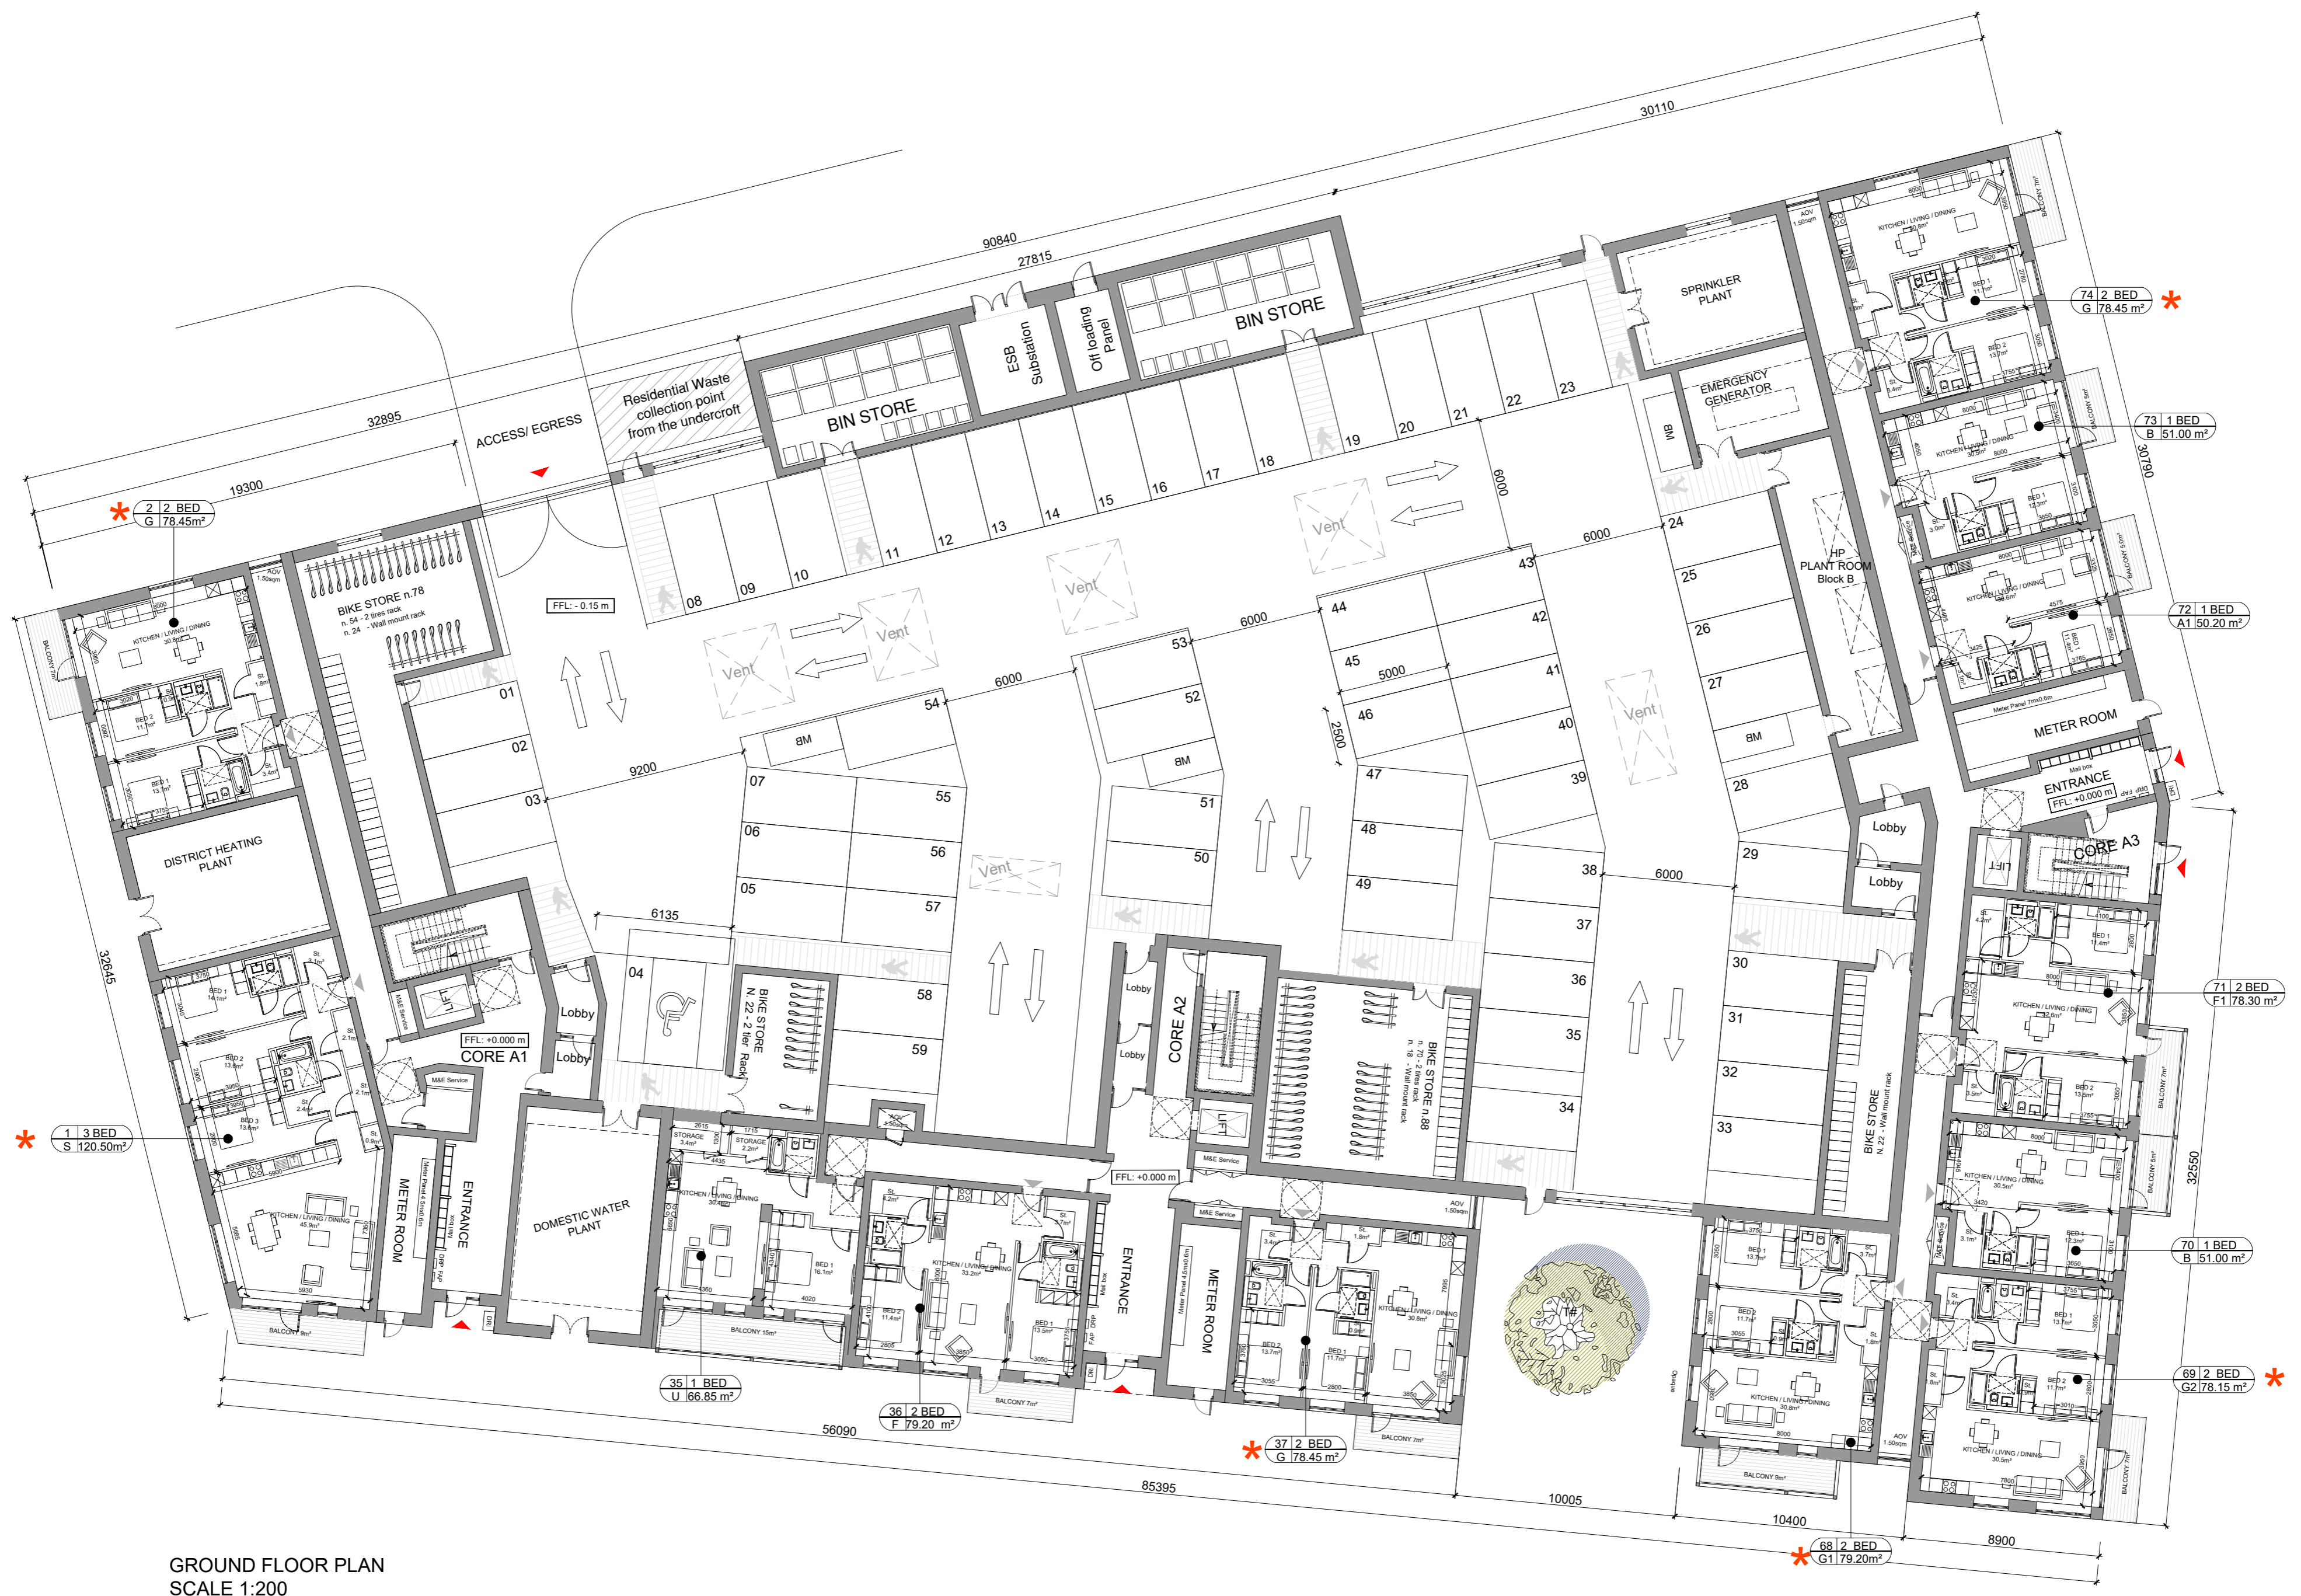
30110
90840
27815
32895
19300
ACCESS/ EGRESS
Residential Waste collection point from the undercroft
BIN STORE
ESB Substation
Off loading Panel
BIN STORE
SPRINKLER PLANT
EMERGENCY GENERATOR
BM
HP PLANT ROOM Block B
30790
6000
6000
6000
6000
5000
2500
9200
6135
6000

2 | 2 BED
G | 78.45m²

74 | 2 BED
G | 78.45 m²

73 | 1 BED
B | 51.00 m²

72 | 1 BED
A1 | 50.20 m²

71 | 2 BED
F1 | 78.30 m²

70 | 1 BED
B | 51.00 m²

69 | 2 BED
G2 | 78.15 m²

68 | 2 BED
G1 | 79.20m²

1 | 3 BED
S | 120.50m²

35 | 1 BED
U | 66.85 m²

36 | 2 BED
F | 79.20 m²

37 | 2 BED
G | 78.45 m²

BIKE STORE n.78
n. 54 - 2 tires rack
n. 24 - Wall mount rack
FFL: - 0.15 m
Vent
Vent
Vent
Vent
Vent
Vent
BM
BM
01
02
03
04
05
06
07
08
09
10
11
12
13
14
15
16
17
18
19
20
21
22
23
24
25
26
27
28
29
30
31
32
33
34
35
36
37
38
39
40
41
42
43
44
45
46
47
48
49
50
51
52
53
54
55
56
57
58
59
DISTRICT HEATING PLANT
KITCHEN / LIVING / DINING
BED 1
BED 2
BED 3
BALCONY
LIFT
CORE A1
FFL: +0.000 m
Lobby
Lobby
M&E Service
METER ROOM
ENTRANCE
DOMESTIC WATER PLANT
BIKE STORE N. 22 - 2 tier Rack
STORAGE
CORE A2
Lobby
Lobby
LIFT
BIKE STORE n.88
n. 70 - 2 tires rack
n. 18 - Wall mount rack
FFL: +0.000 m
ENTRANCE
METER ROOM
BIKE STORE N. 22 - Wall mount rack
METER ROOM
ENTRANCE
FFL: +0.000 m
CORE A3
Lobby
Lobby
LIFT
32645
32550
56090
85395
10005
10400
8900
GROUND FLOOR PLAN
SCALE 1:200